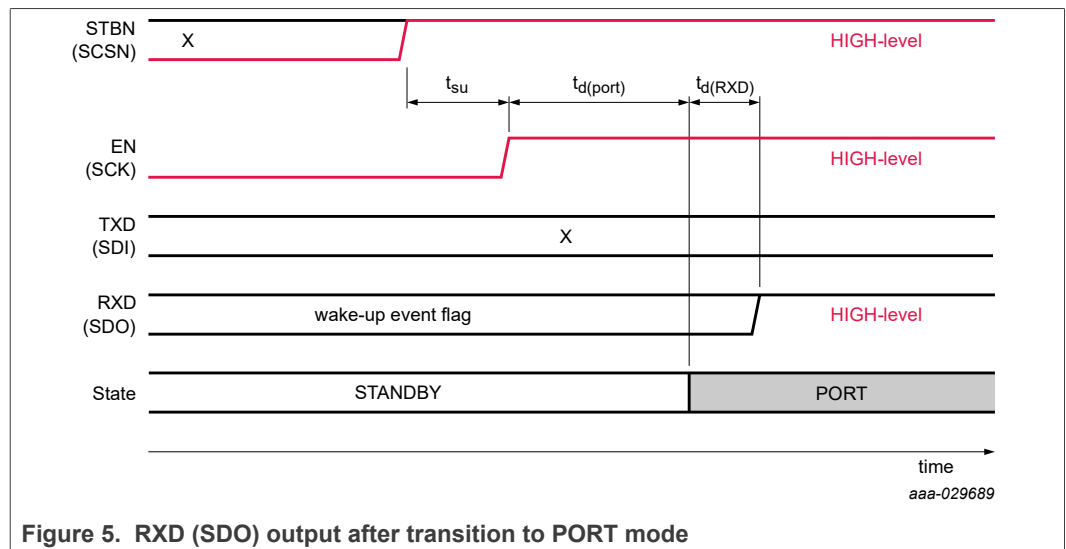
STBN
(SCSN)
X
HIGH-level

$t_{su}$
$t_{d(port)}$
$t_{d(RXD)}$

EN
(SCK)
HIGH-level

TXD
(SDI)
X

RXD
(SDO)
wake-up event flag
HIGH-level

State
STANDBY
PORT

time

aaa-029689

Figure 5. RXD (SDO) output after transition to PORT mode